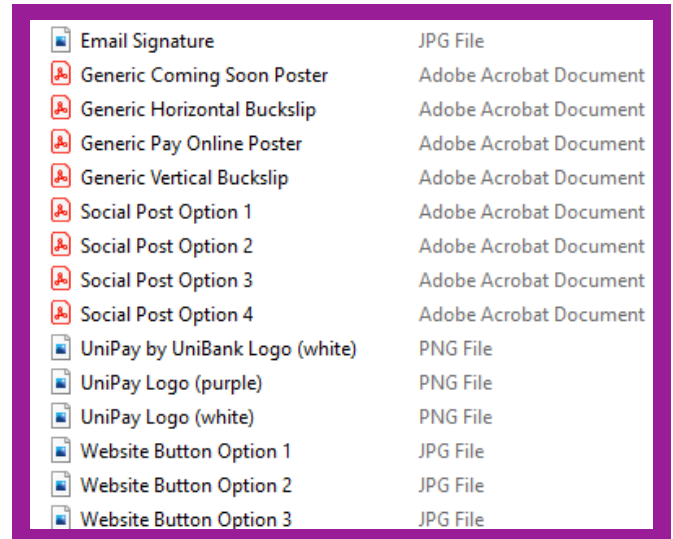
| | |
|---|---|
| Email Signature | JPG File |
| Generic Coming Soon Poster | Adobe Acrobat Document |
| Generic Horizontal Buckslip | Adobe Acrobat Document |
| Generic Pay Online Poster | Adobe Acrobat Document |
| Generic Vertical Buckslip | Adobe Acrobat Document |
| Social Post Option 1 | Adobe Acrobat Document |
| Social Post Option 2 | Adobe Acrobat Document |
| Social Post Option 3 | Adobe Acrobat Document |
| Social Post Option 4 | Adobe Acrobat Document |
| UniPay by UniBank Logo (white) | PNG File |
| UniPay Logo (purple) | PNG File |
| UniPay Logo (white) | PNG File |
| Website Button Option 1 | JPG File |
| Website Button Option 2 | JPG File |
| Website Button Option 3 | JPG File |